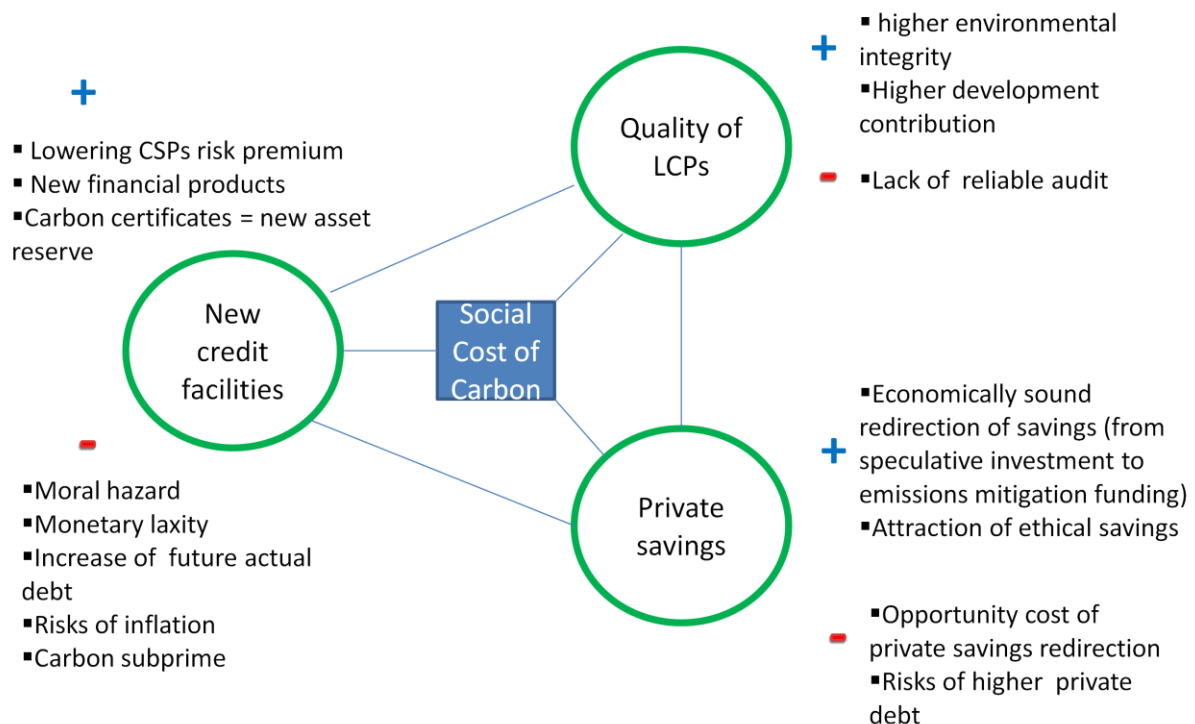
+

▪ Lowering CSPs risk premium
▪ New financial products
▪Carbon certificates = new asset reserve

+

▪ higher environmental integrity
▪Higher development contribution

-

▪Lack of reliable audit

Quality of LCPs

New credit facilities

Social Cost of Carbon

Private savings

-

▪Moral hazard
▪Monetary laxity
▪Increase of future actual debt
▪Risks of inflation
▪Carbon subprime

+

▪Economically sound redirection of savings (from speculative investment to emissions mitigation funding)
▪Attraction of ethical savings

-

▪Opportunity cost of private savings redirection
▪Risks of higher private debt